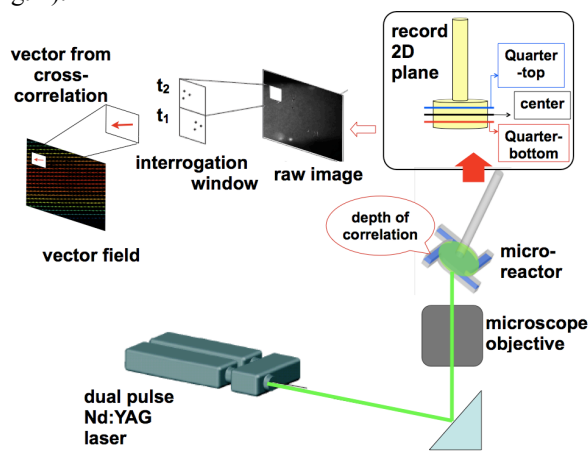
vector from cross-correlation

$t_2$

$t_1$

interrogation window

raw image

record 2D plane

Quarter-top

center

Quarter-bottom

vector field

depth of correlation

micro-reactor

microscope objective

dual pulse Nd:YAG laser